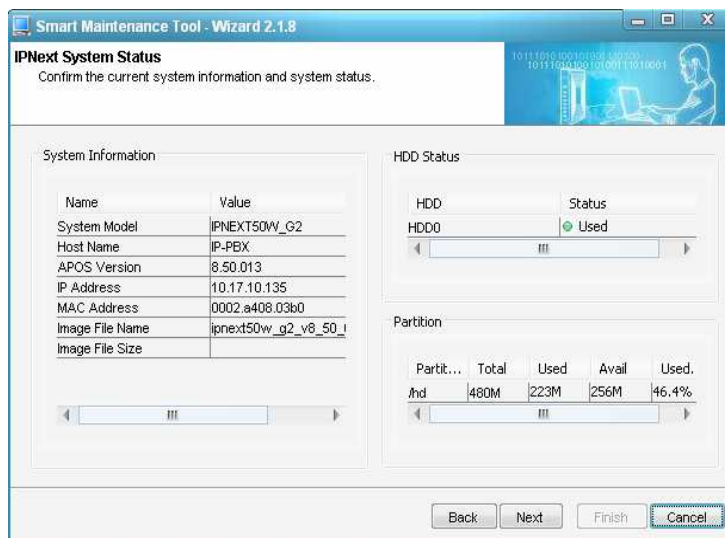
Smart Maintenance Tool - Wizard 2.1.8

IPNext System Status
Confirm the current system information and system status.

System Information

| Name | Value |
|---|---|
| System Model | IPNEXT50W_G2 |
| Host Name | IP-PBX |
| APOS Version | 8.50.013 |
| IP Address | 10.17.10.135 |
| MAC Address | 0002.a408.03b0 |
| Image File Name | ipnext50w_g2_v8_50_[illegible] |
| Image File Size | |

HDD Status

| HDD | Status |
|---|---|
| HDD0 | Used |

Partition

| Partit... | Total | Used | Avail | Used. |
|---|---|---|---|---|
| /hd | 480M | 223M | 256M | 46.4% |

Back Next Finish Cancel